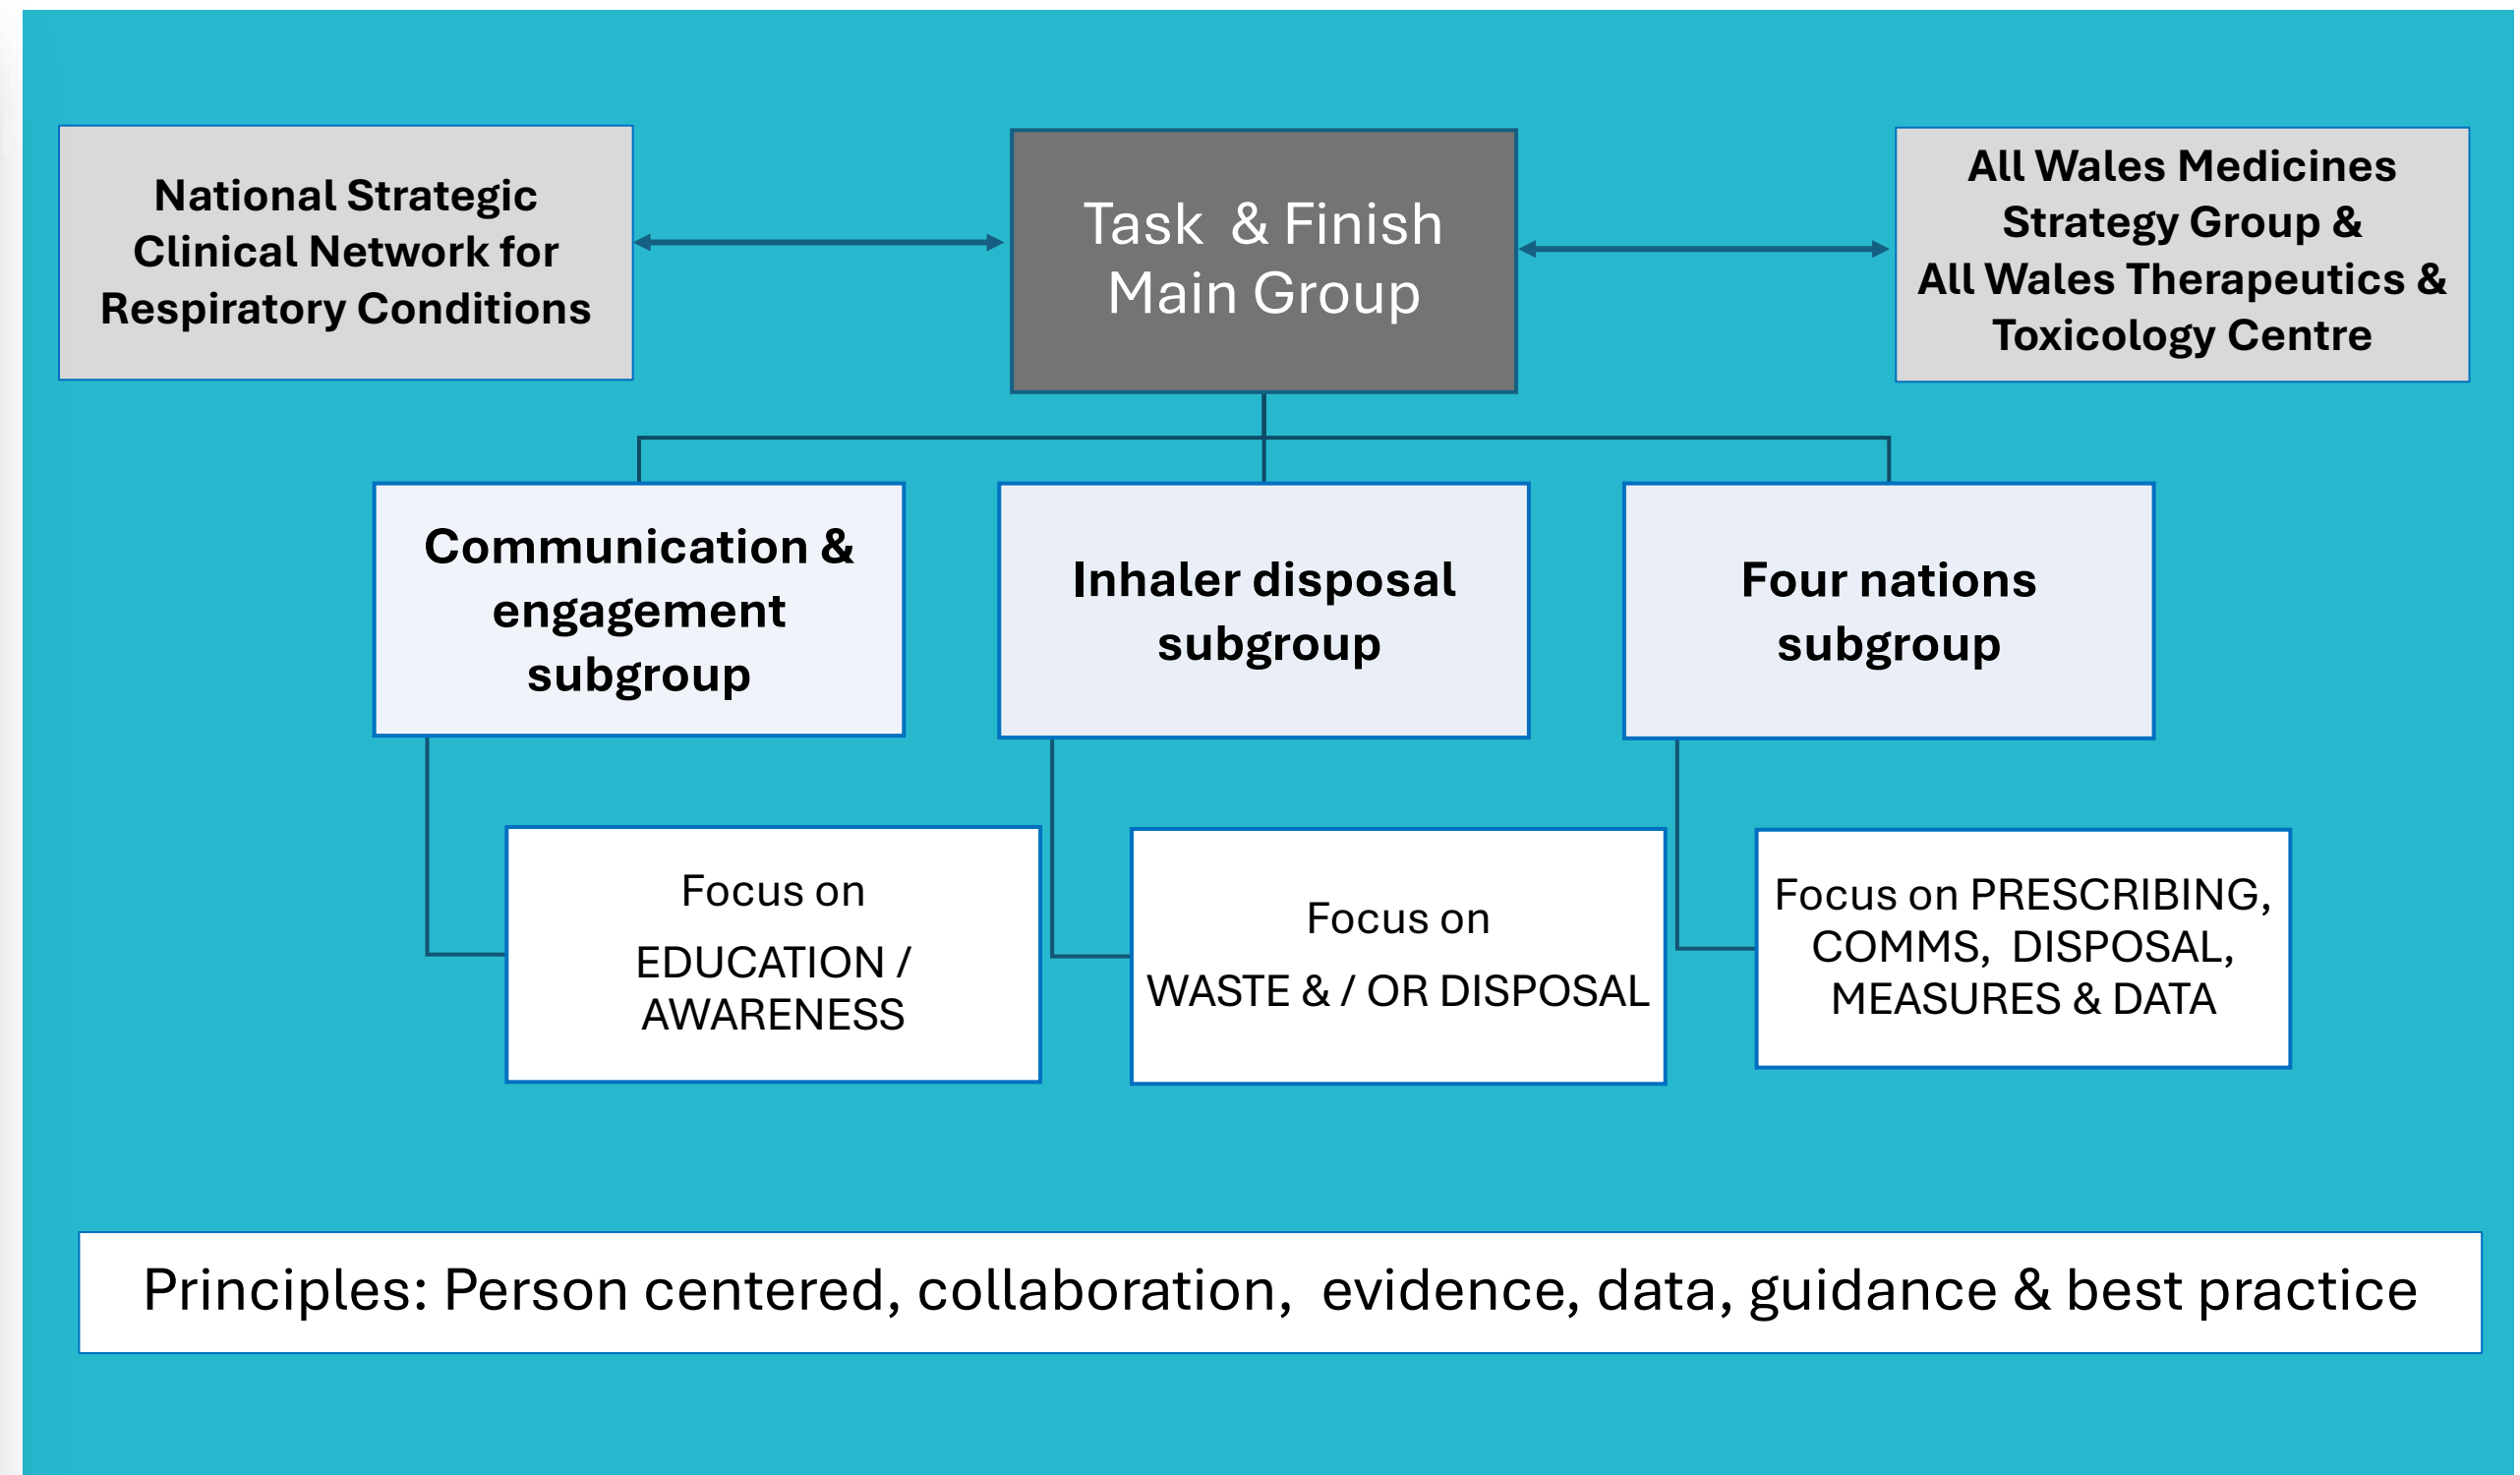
National Strategic Clinical Network for Respiratory Conditions

Task & Finish Main Group

All Wales Medicines Strategy Group & All Wales Therapeutics & Toxicology Centre

Communication & engagement subgroup

Inhaler disposal subgroup

Four nations subgroup

Focus on

EDUCATION / AWARENESS

Focus on

WASTE & / OR DISPOSAL

Focus on PRESCRIBING, COMMS, DISPOSAL, MEASURES & DATA

Principles: Person centered, collaboration, evidence, data, guidance & best practice